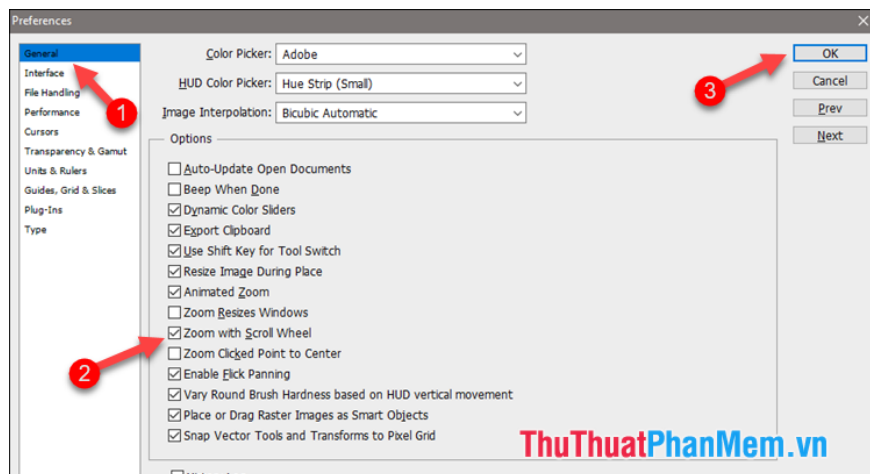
Preferences

General
Interface
File Handling
Performance
Cursors
Transparency & Gamut
Units & Rulers
Guides, Grid & Slices
Plug-Ins
Type

1

Color Picker: Adobe
HUD Color Picker: Hue Strip (Small)
Image Interpolation: Bicubic Automatic

Options
Auto-Update Open Documents
Beep When Done
Dynamic Color Sliders
Export Clipboard
Use Shift Key for Tool Switch
Resize Image During Place
Animated Zoom
Zoom Resizes Windows
Zoom with Scroll Wheel
Zoom Clicked Point to Center
Enable Flick Panning
Vary Round Brush Hardness based on HUD vertical movement
Place or Drag Raster Images as Smart Objects
Snap Vector Tools and Transforms to Pixel Grid

2

3

OK
Cancel
Prev
Next

ThuThuatPhanMem.vn